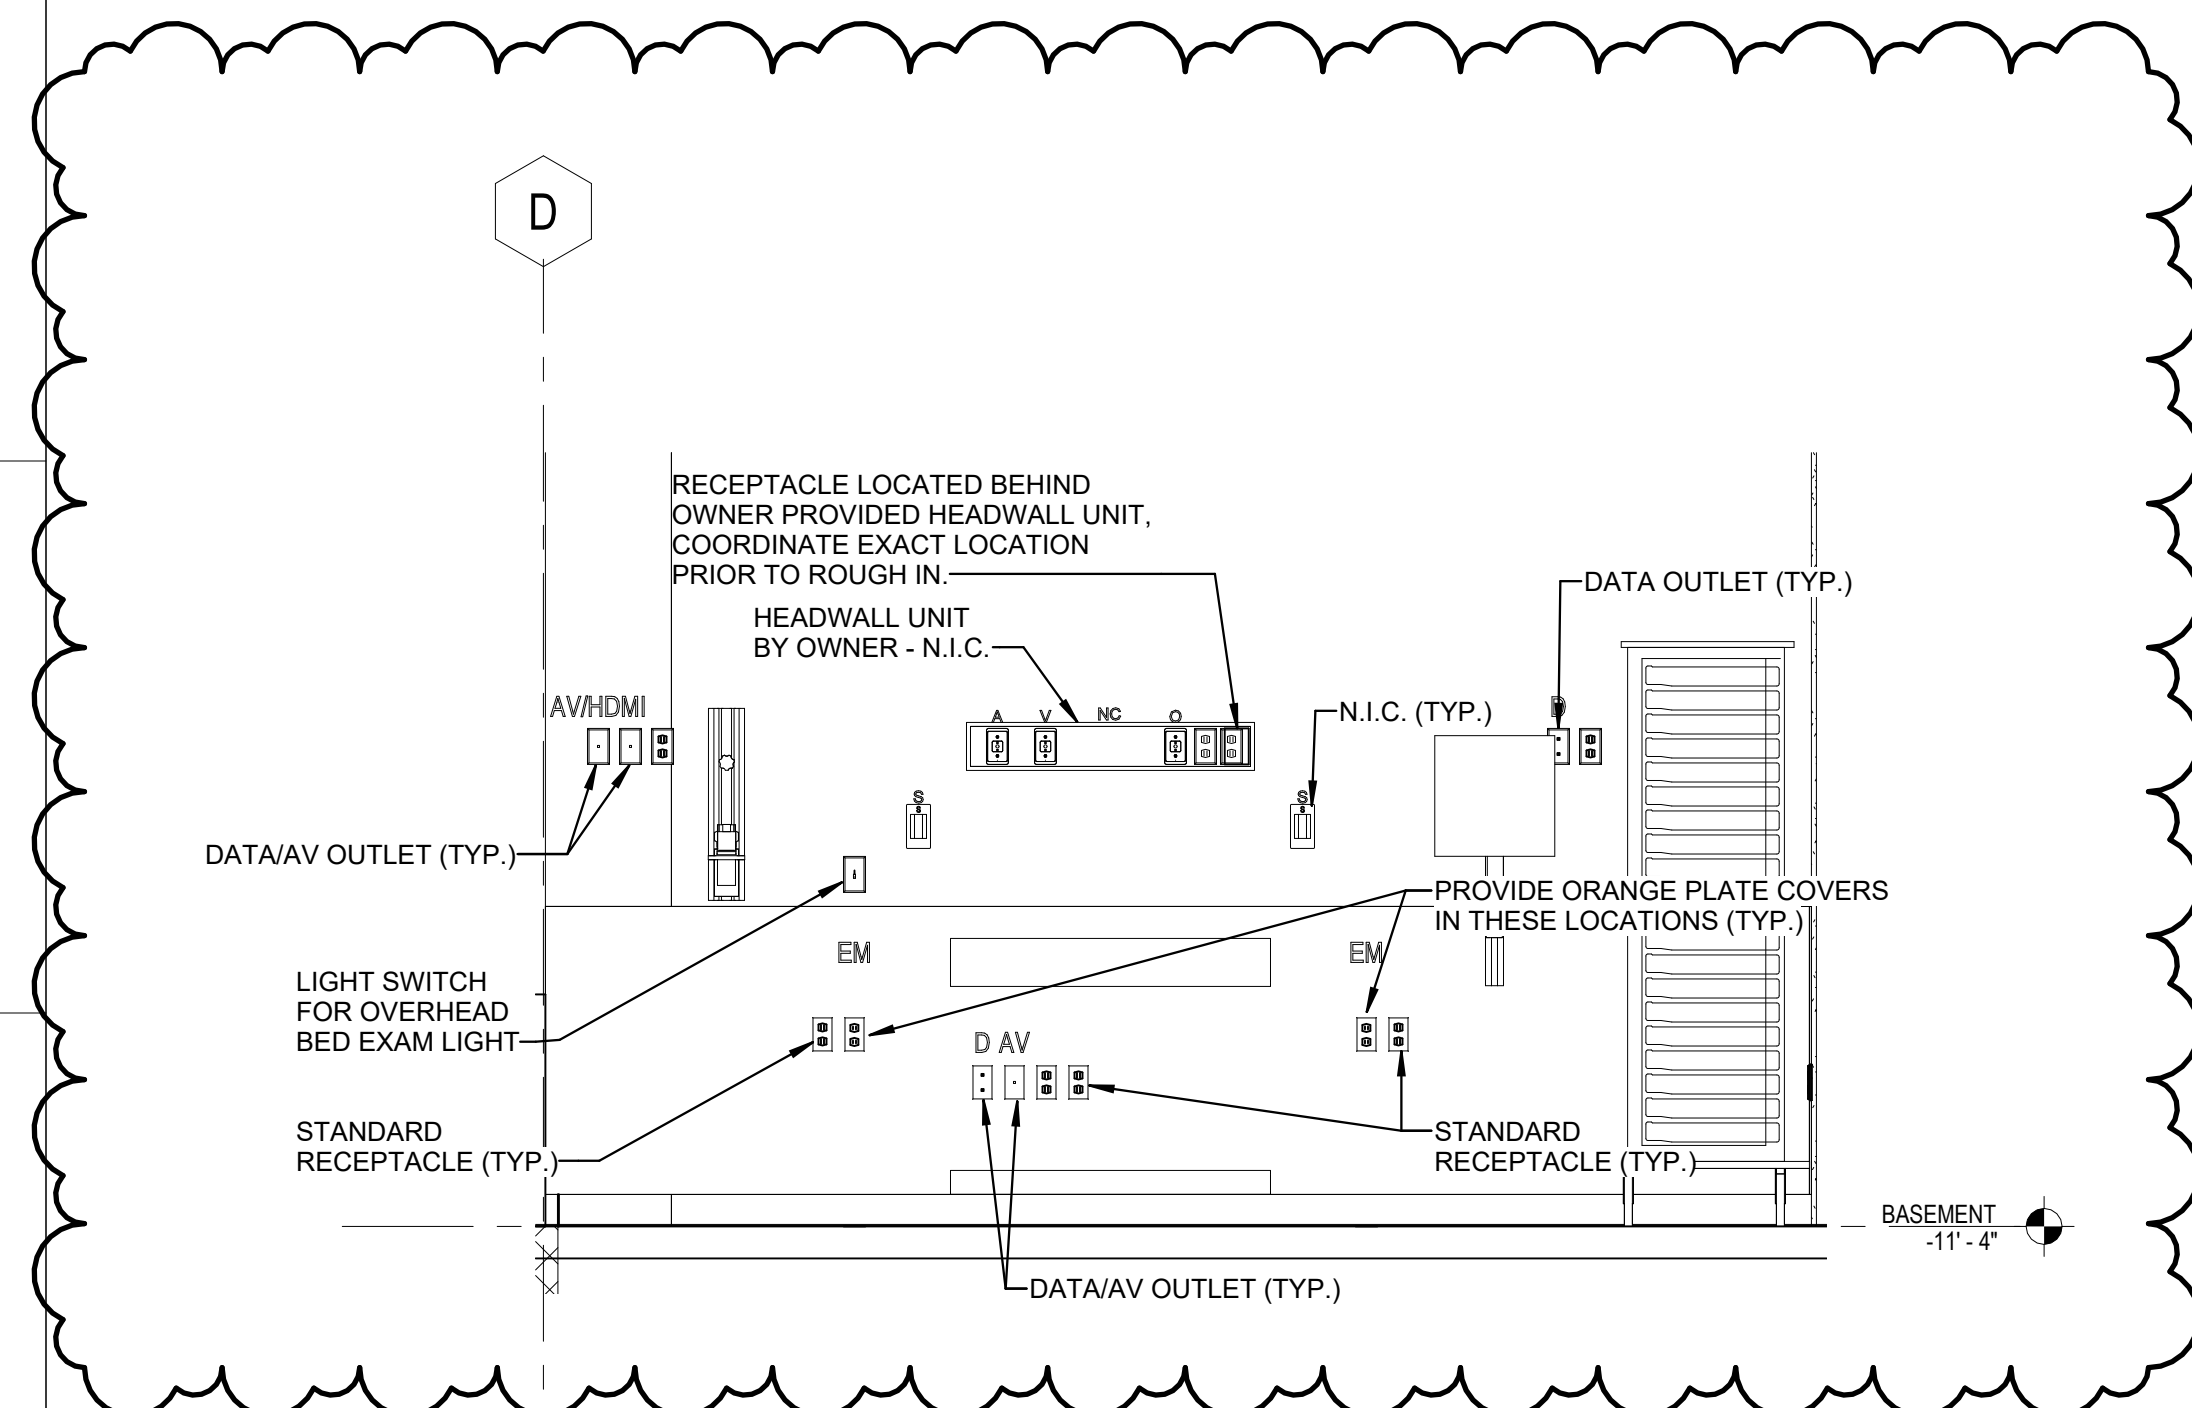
D

RECEPTACLE LOCATED BEHIND OWNER PROVIDED HEADWALL UNIT, COORDINATE EXACT LOCATION PRIOR TO ROUGH IN.

DATA OUTLET (TYP.)

HEADWALL UNIT BY OWNER - N.I.C.

AV/HDMI

A V NC O

N.I.C. (TYP.)

D

S

S

DATA/AV OUTLET (TYP.)

PROVIDE ORANGE PLATE COVERS IN THESE LOCATIONS (TYP.)

EM

EM

LIGHT SWITCH FOR OVERHEAD BED EXAM LIGHT

D AV

STANDARD RECEPTACLE (TYP.)

STANDARD RECEPTACLE (TYP.)

BASEMENT
-11' - 4"

DATA/AV OUTLET (TYP.)